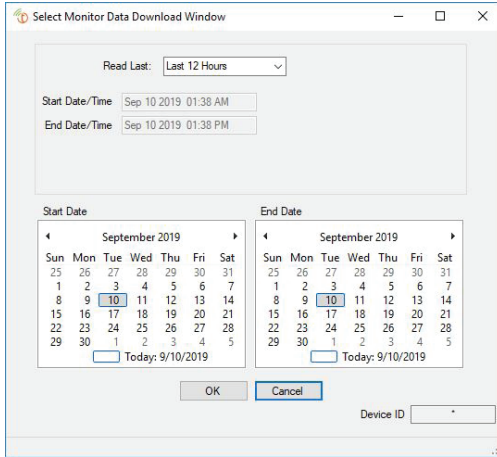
Select Monitor Data Download Window

Read Last: Last 12 Hours

Start Date/Time Sep 10 2019 01:38 AM

End Date/Time Sep 10 2019 01:38 PM

Start Date

September 2019

| Sun | Mon | Tue | Wed | Thu | Fri | Sat |
|---|---|---|---|---|---|---|
| 25 | 26 | 27 | 28 | 29 | 30 | 31 |
| 1 | 2 | 3 | 4 | 5 | 6 | 7 |
| 8 | 9 | 10 | 11 | 12 | 13 | 14 |
| 15 | 16 | 17 | 18 | 19 | 20 | 21 |
| 22 | 23 | 24 | 25 | 26 | 27 | 28 |
| 29 | 30 | 1 | 2 | 3 | 4 | 5 |

Today: 9/10/2019

End Date

September 2019

| Sun | Mon | Tue | Wed | Thu | Fri | Sat |
|---|---|---|---|---|---|---|
| 25 | 26 | 27 | 28 | 29 | 30 | 31 |
| 1 | 2 | 3 | 4 | 5 | 6 | 7 |
| 8 | 9 | 10 | 11 | 12 | 13 | 14 |
| 15 | 16 | 17 | 18 | 19 | 20 | 21 |
| 22 | 23 | 24 | 25 | 26 | 27 | 28 |
| 29 | 30 | 1 | 2 | 3 | 4 | 5 |

Today: 9/10/2019

OK Cancel

Device ID *